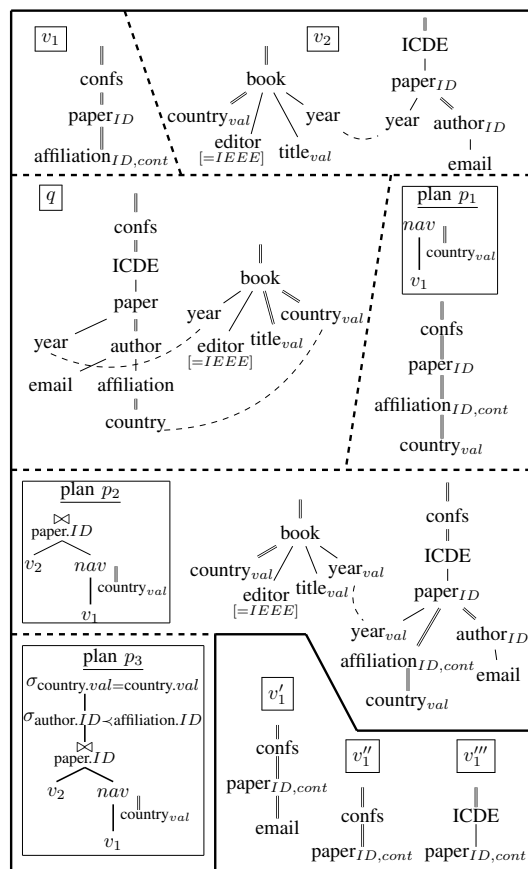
$v_1$

confs

paper$_{ID}$

affiliation$_{ID,cont}$

$v_2$

book

country$_{val}$

editor
$[=IEEE]$

title$_{val}$

year

ICDE

paper$_{ID}$

year

author$_{ID}$

email

$q$

confs

ICDE

paper

year

author

email

affiliation

country

book

year

editor
$[=IEEE]$

title$_{val}$

country$_{val}$

plan $p_1$

$nav$

country$_{val}$

$v_1$

confs

paper$_{ID}$

affiliation$_{ID,cont}$

country$_{val}$

plan $p_2$

$\bowtie$
paper.$ID$

$v_2$

$nav$

country$_{val}$

$v_1$

book

country$_{val}$

editor
$[=IEEE]$

title$_{val}$

year$_{val}$

confs

ICDE

paper$_{ID}$

year$_{val}$

affiliation$_{ID,cont}$

author$_{ID}$

country$_{val}$

email

plan $p_3$

$\sigma_{\text{country}.val=\text{country}.val}$

$\sigma_{\text{author}.ID \prec \text{affiliation}.ID}$

$\bowtie$
paper.$ID$

$v_2$

$nav$

country$_{val}$

$v_1$

$v_1'$

confs

paper$_{ID,cont}$

email

$v_1''$

confs

paper$_{ID,cont}$

$v_1'''$

ICDE

paper$_{ID,cont}$